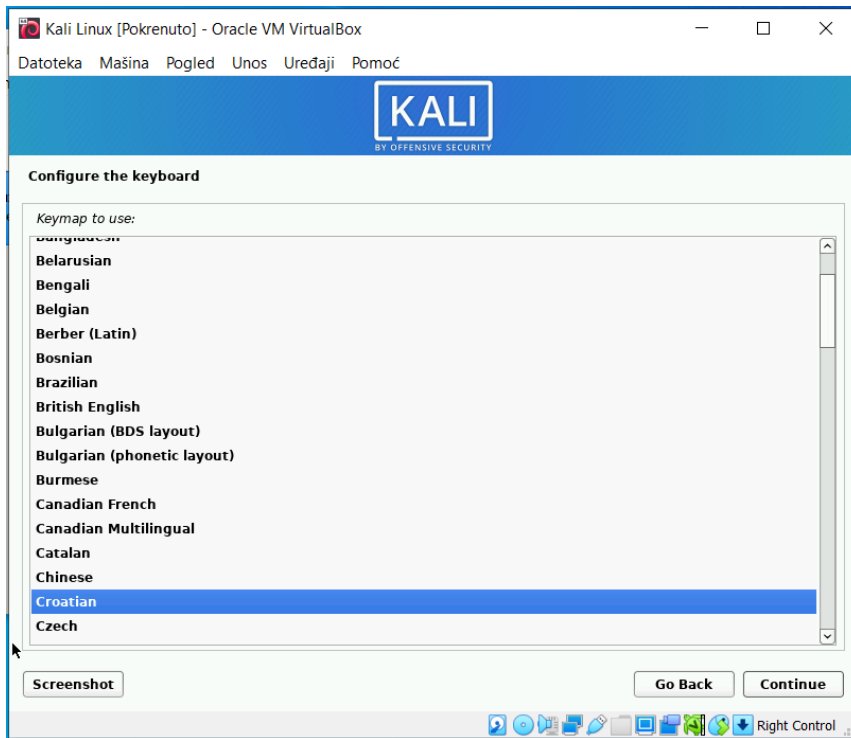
Kali Linux [Pokrenuto] - Oracle VM VirtualBox

Datoteka Mašina Pogled Unos Uređaji Pomoć

KALI
BY OFFENSIVE SECURITY

Configure the keyboard

Keymap to use:

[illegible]
Belarusian
Bengali
Belgian
Berber (Latin)
Bosnian
Brazilian
British English
Bulgarian (BDS layout)
Bulgarian (phonetic layout)
Burmese
Canadian French
Canadian Multilingual
Catalan
Chinese
Croatian
Czech

Screenshot

Go Back

Continue

Right Control